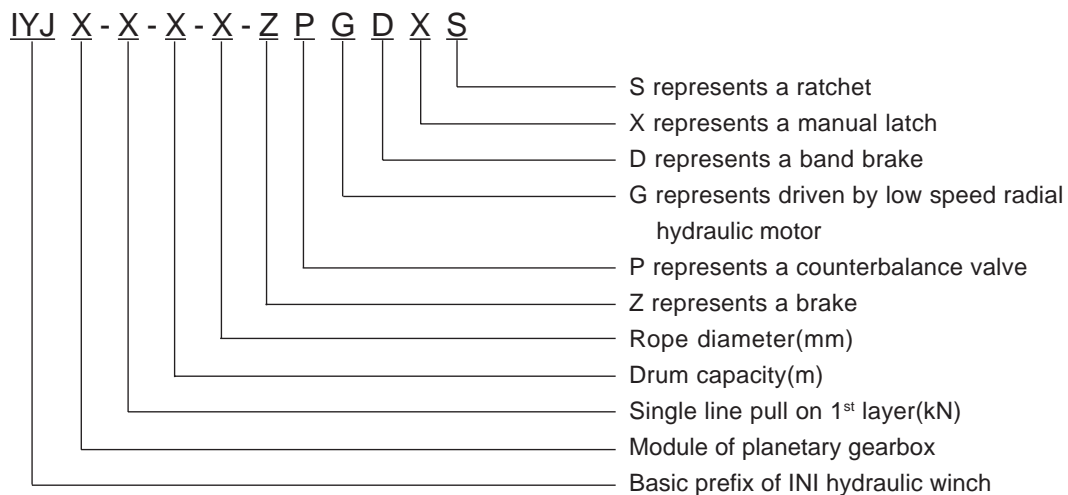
IYJ X - X - X - X - Z P G D X S

S represents a ratchet
X represents a manual latch
D represents a band brake
G represents driven by low speed radial hydraulic motor
P represents a counterbalance valve
Z represents a brake
Rope diameter(mm)
Drum capacity(m)
Single line pull on 1$^{st}$ layer(kN)
Module of planetary gearbox
Basic prefix of INI hydraulic winch